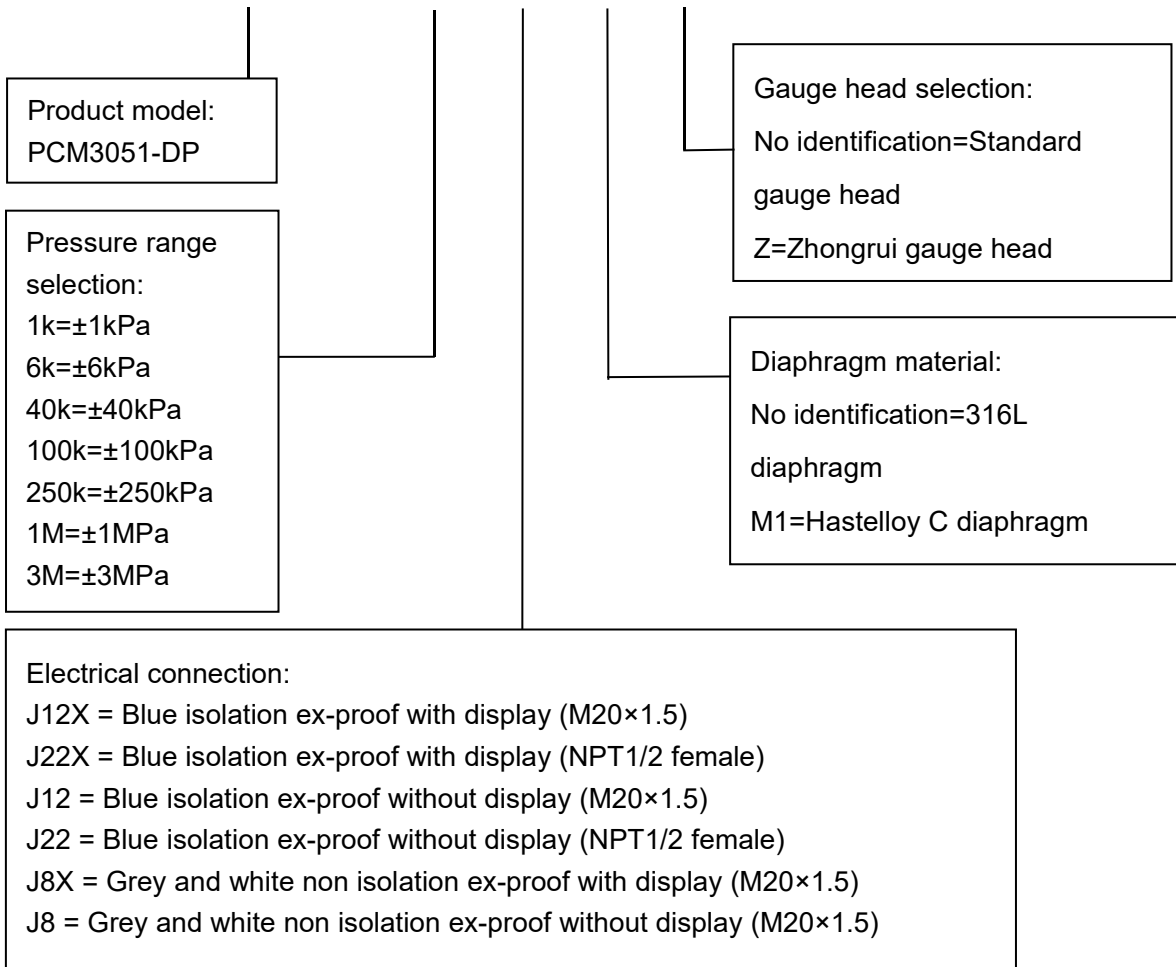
Product model:
PCM3051-DP

Pressure range selection:
1k=±1kPa
6k=±6kPa
40k=±40kPa
100k=±100kPa
250k=±250kPa
1M=±1MPa
3M=±3MPa

Gauge head selection:
No identification=Standard gauge head
Z=Zhongrui gauge head

Diaphragm material:
No identification=316L diaphragm
M1=Hastelloy C diaphragm

Electrical connection:
J12X = Blue isolation ex-proof with display (M20×1.5)
J22X = Blue isolation ex-proof with display (NPT1/2 female)
J12 = Blue isolation ex-proof without display (M20×1.5)
J22 = Blue isolation ex-proof without display (NPT1/2 female)
J8X = Grey and white non isolation ex-proof with display (M20×1.5)
J8 = Grey and white non isolation ex-proof without display (M20×1.5)